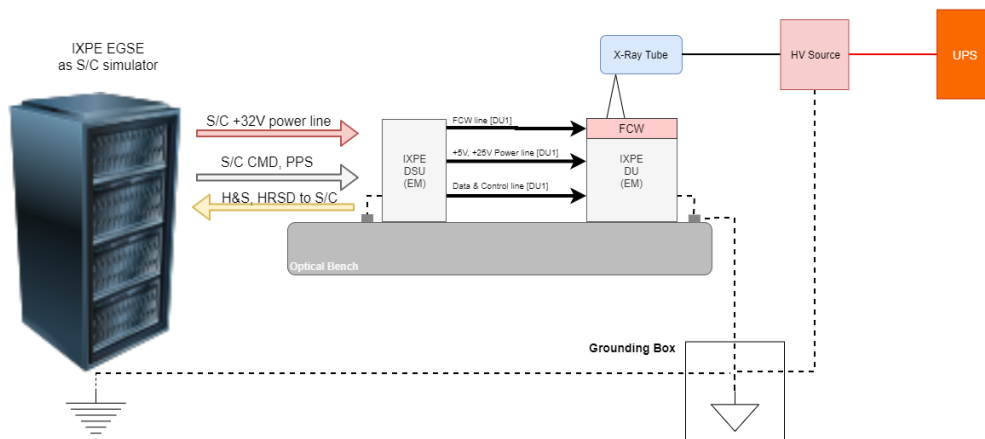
IXPE EGSE
as S/C simulator

S/C +32V power line

S/C CMD, PPS

H&S, HRSD to S/C

IXPE
DSU
(EM)

FCW line [DU1]

+5V, +25V Power line [DU1]

Data & Control line [DU1]

X-Ray Tube

FCW

IXPE
DU
(EM)

HV Source

UPS

Optical Bench

Grounding Box